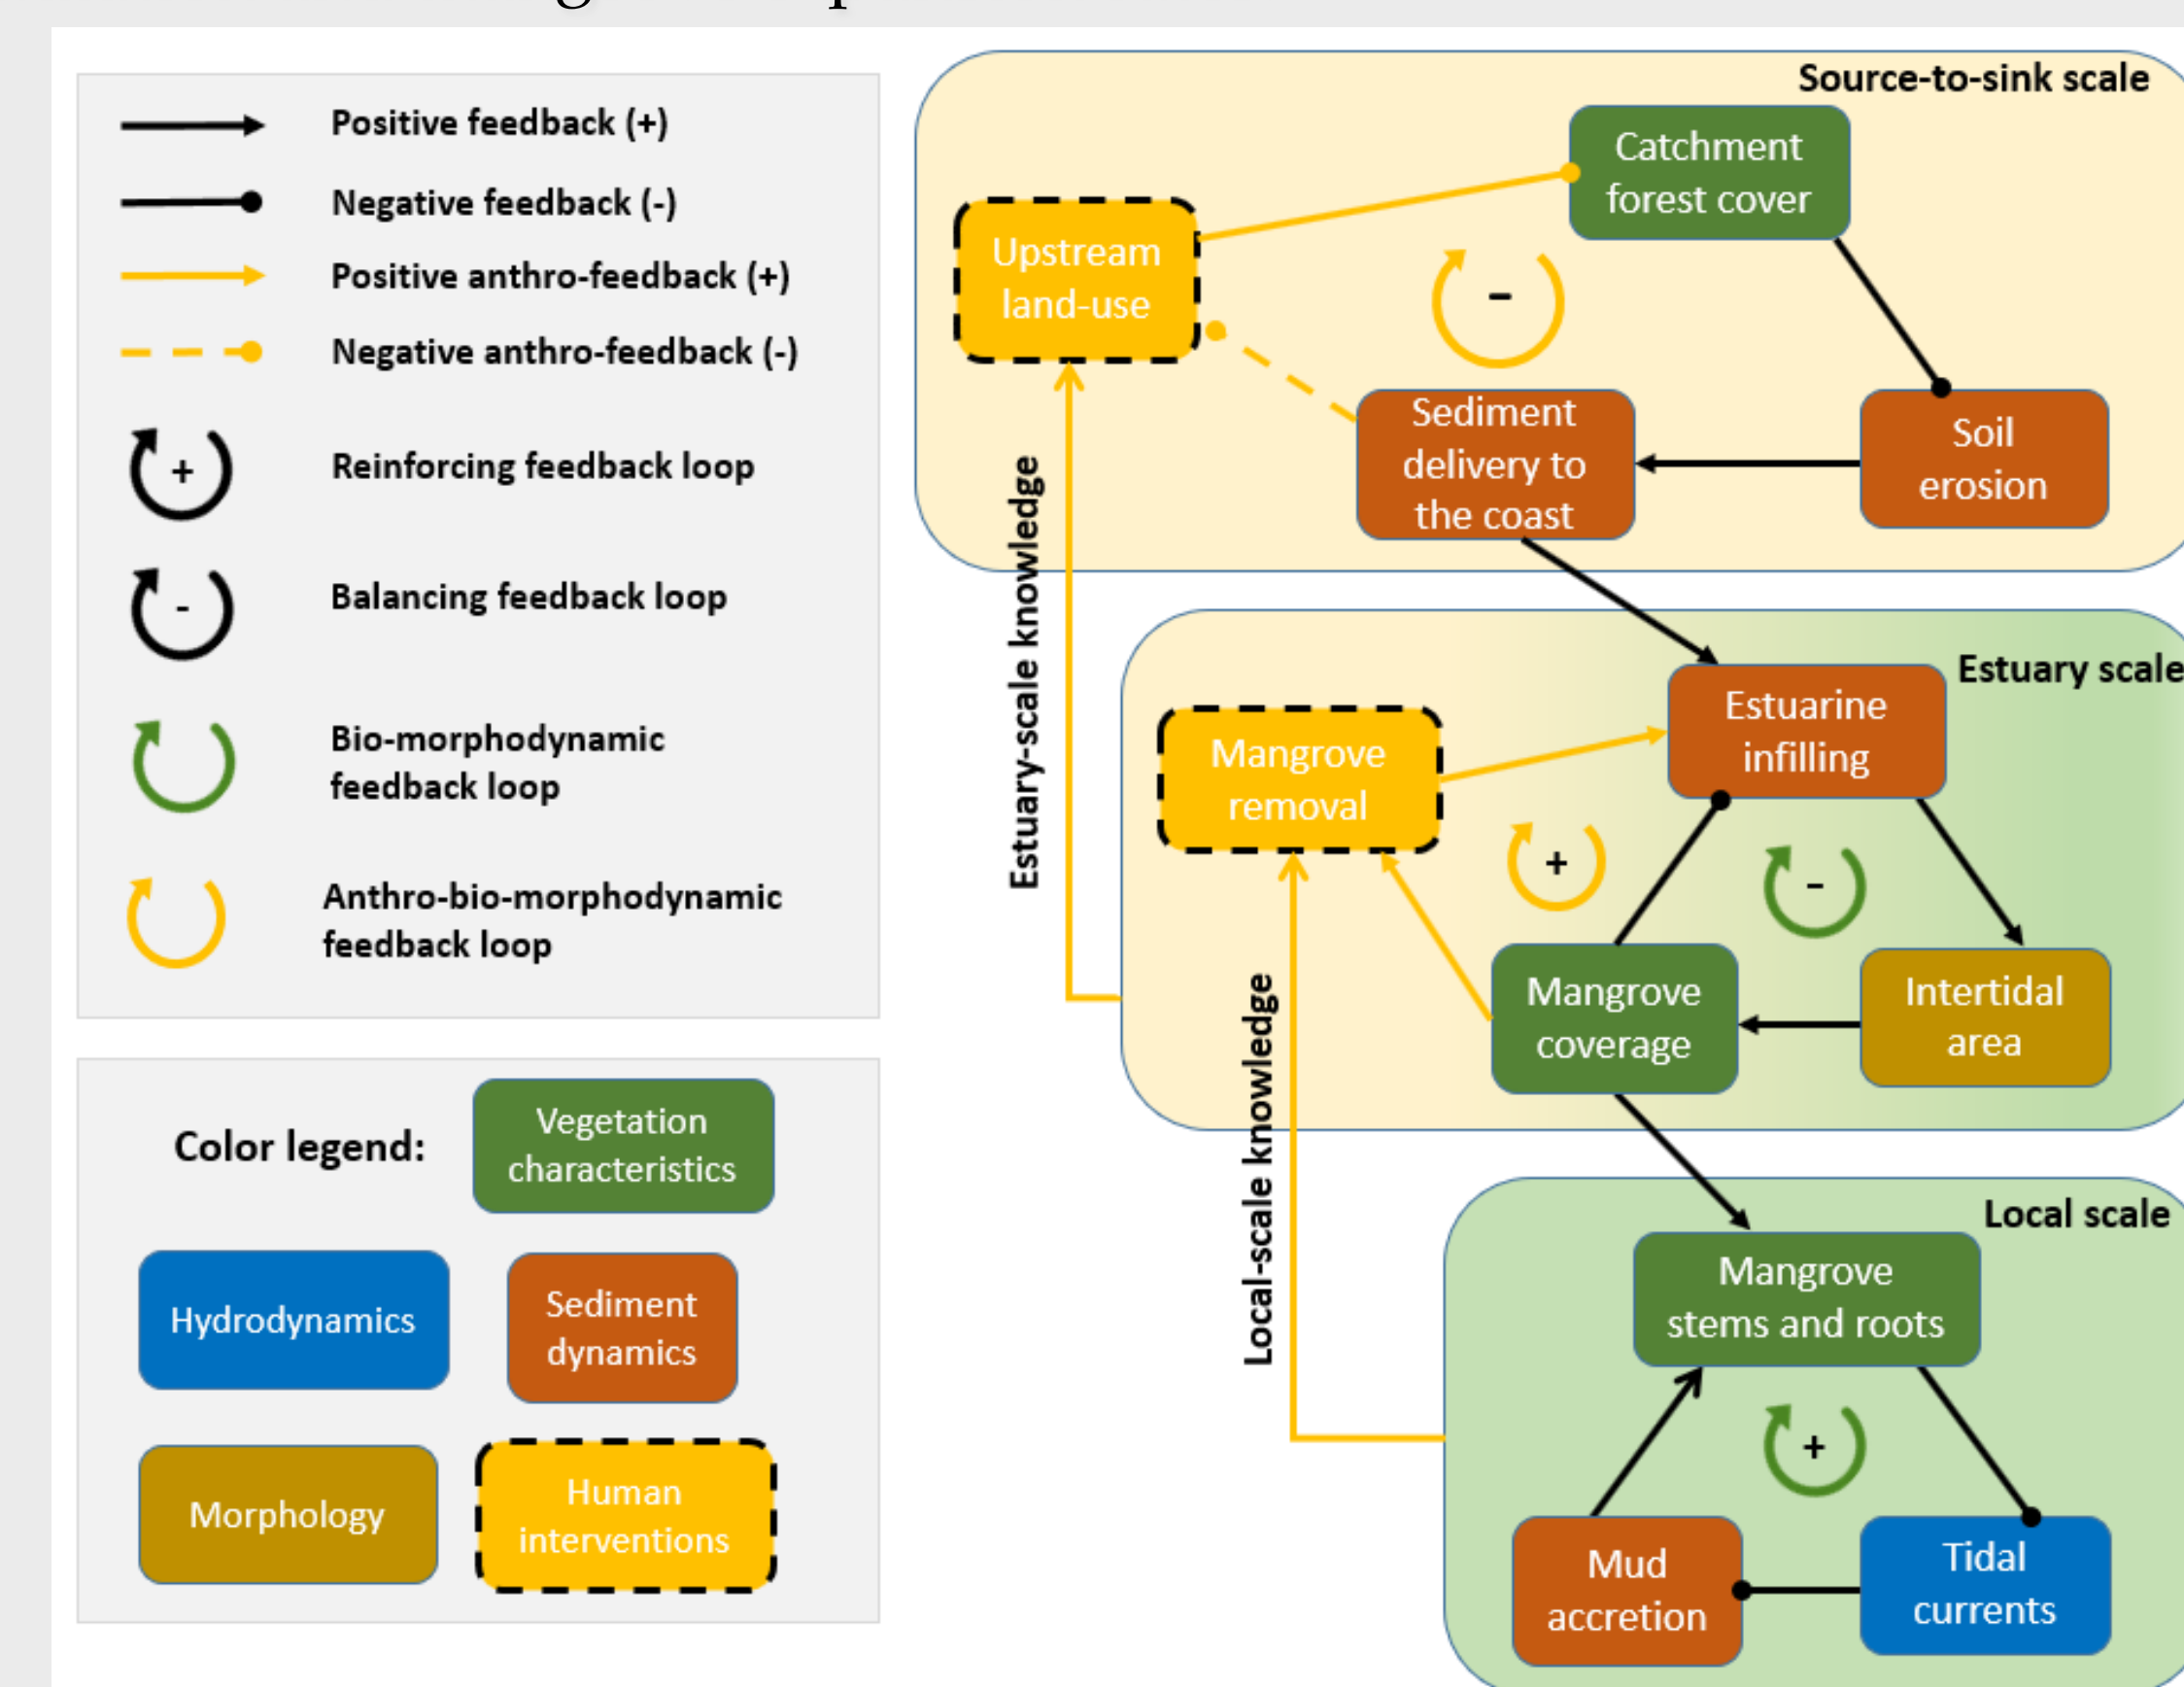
Positive feedback (+)
Negative feedback (-)
Positive anthro-feedback (+)
Negative anthro-feedback (-)
+ Reinforcing feedback loop
- Balancing feedback loop
Bio-morphodynamic feedback loop
Anthro-bio-morphodynamic feedback loop

Color legend:
Vegetation characteristics
Hydrodynamics
Sediment dynamics
Morphology
Human interventions

Source-to-sink scale
Catchment forest cover
Upstream land-use
-
Sediment delivery to the coast
Soil erosion

Estuary-scale knowledge

Estuary scale
Estuarine infilling
Mangrove removal
+
-
Mangrove coverage
Intertidal area

Local-scale knowledge

Local scale
Mangrove stems and roots
+
Mud accretion
Tidal currents